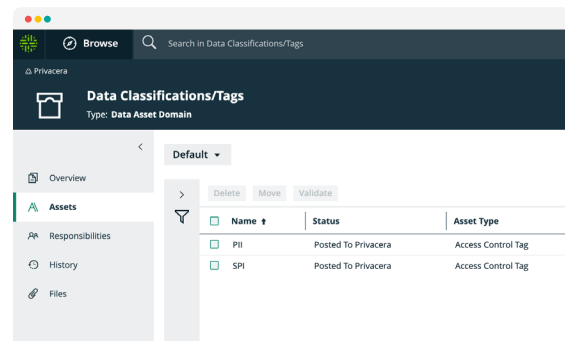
Browse

Search in Data Classifications/Tags

Privacera

Data Classifications/Tags

Type: Data Asset Domain

<

Overview

Assets

Responsibilities

History

Files

Default ▾

>

Delete Move Validate

| Name ↑ | Status | Asset Type |
|---|---|---|
| PII | Posted To Privacera | Access Control Tag |
| SPI | Posted To Privacera | Access Control Tag |